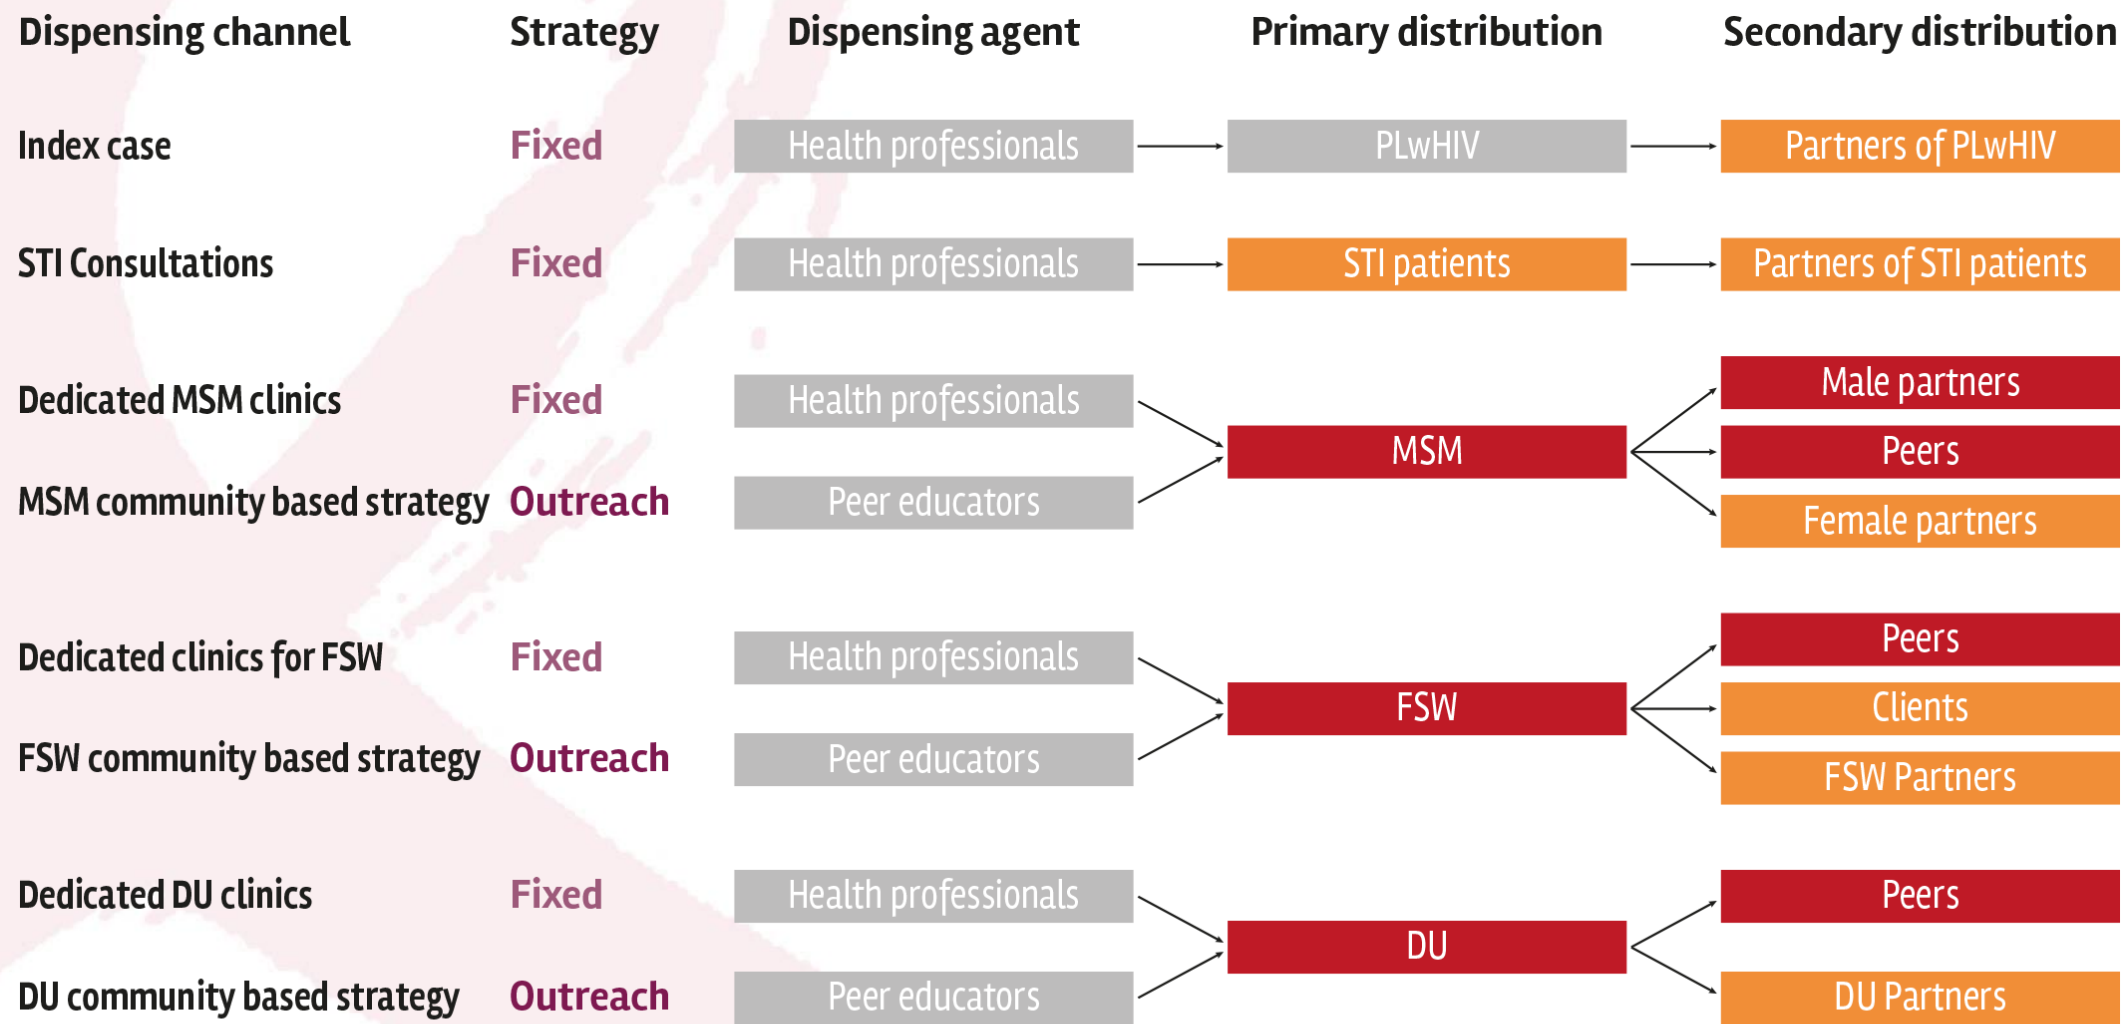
| Dispensing channel | Strategy | Dispensing agent | Primary distribution | Secondary distribution |
|---|---|---|---|---|
| Index case | Fixed | Health professionals | PLwHIV | Partners of PLwHIV |
| STI Consultations | Fixed | Health professionals | STI patients | Partners of STI patients |
| Dedicated MSM clinics | Fixed | Health professionals | MSM | Male partners |
| MSM community based strategy | Outreach | Peer educators | | Peers |
| | | | | Female partners |
| Dedicated clinics for FSW | Fixed | Health professionals | FSW | Peers |
| FSW community based strategy | Outreach | Peer educators | | Clients |
| | | | | FSW Partners |
| Dedicated DU clinics | Fixed | Health professionals | DU | Peers |
| DU community based strategy | Outreach | Peer educators | | DU Partners |